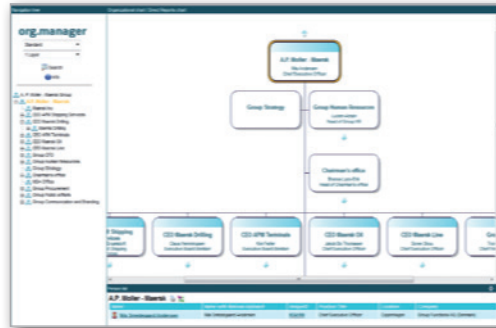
Navigation tree

Organizational chart / Direct Reports chart

org.manager

Standard

Logon

Search

Help

A.P. Moller - Maersk Group
A.P. Moller - Maersk
Maersk Inc
CEO APM Shipping Services
CEO Maersk Drilling
Maersk Drilling
CEO APM Terminals
CEO Maersk Oil
CEO Maersk Line
Group CFO
Group Human Resources
Group Strategy
Chairman's office
Group CFO
Group Procurement
Group Public Affairs
Group Communication and Branding

A.P. Moller - Maersk
Nils Andersen
Chief Executive Officer

Group Strategy

Group Human Resources
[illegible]
Head of Group HR

Chairman's office
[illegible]
Head of Chairman's office

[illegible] Shipping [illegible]

CEO Maersk Drilling
Claus Hemmingsen
Executive Board Member

CEO APM Terminals
Kim Fejfer
Executive Board Member

CEO Maersk Oil
Jakob Bo Thomasen
Executive Board Member

CEO Maersk Line
Soren Skou
Executive Board Member

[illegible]

A.P. Moller - Maersk

| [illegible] | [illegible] | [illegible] | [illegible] | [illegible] | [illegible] |
|---|---|---|---|---|---|
| Nils Smedegaard Andersen | Nils Smedegaard Andersen | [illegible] | Chief Executive Officer | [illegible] | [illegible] |